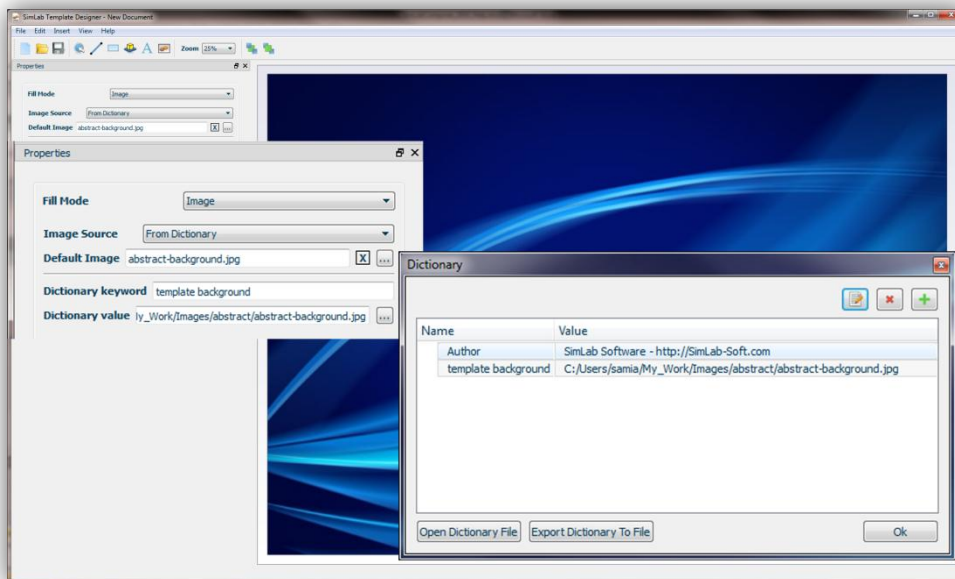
SimLab Template Designer - New Document

File Edit Insert View Help

Zoom 25%

Properties

Fill Mode Image

Image Source From Dictionary

Default Image abstract-background.jpg X ...

Properties

Fill Mode Image

Image Source From Dictionary

Default Image abstract-background.jpg X ...

Dictionary keyword template background

Dictionary value ly_Work/Images/abstract/abstract-background.jpg ...

Dictionary

| Name | Value |
|---|---|
| Author | SimLab Software - http://SimLab-Soft.com |
| template background | C:/Users/samia/My_Work/Images/abstract/abstract-background.jpg |

Open Dictionary File Export Dictionary To File Ok